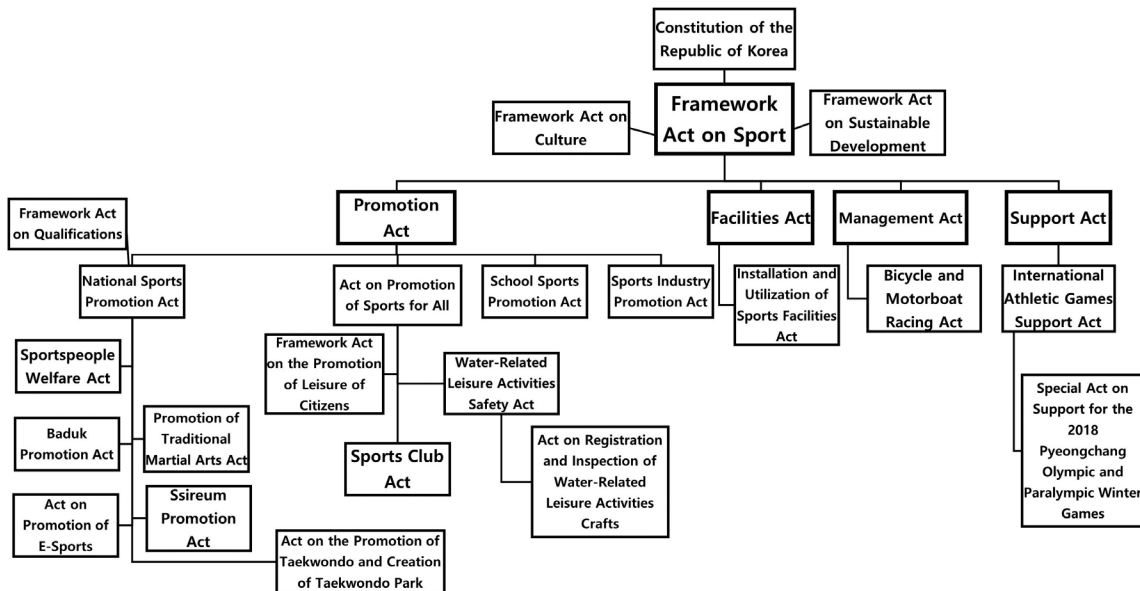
Constitution of the Republic of Korea

Framework Act on Culture

Framework Act on Sport

Framework Act on Sustainable Development

Framework Act on Qualifications

Promotion Act

Facilities Act

Management Act

Support Act

National Sports Promotion Act

Act on Promotion of Sports for All

School Sports Promotion Act

Sports Industry Promotion Act

Installation and Utilization of Sports Facilities Act

Bicycle and Motorboat Racing Act

International Athletic Games Support Act

Sportspeople Welfare Act

Framework Act on the Promotion of Leisure of Citizens

Water-Related Leisure Activities Safety Act

Special Act on Support for the 2018 Pyeongchang Olympic and Paralympic Winter Games

Baduk Promotion Act

Promotion of Traditional Martial Arts Act

Sports Club Act

Act on Registration and Inspection of Water-Related Leisure Activities Crafts

Act on Promotion of E-Sports

Ssireum Promotion Act

Act on the Promotion of Taekwondo and Creation of Taekwondo Park